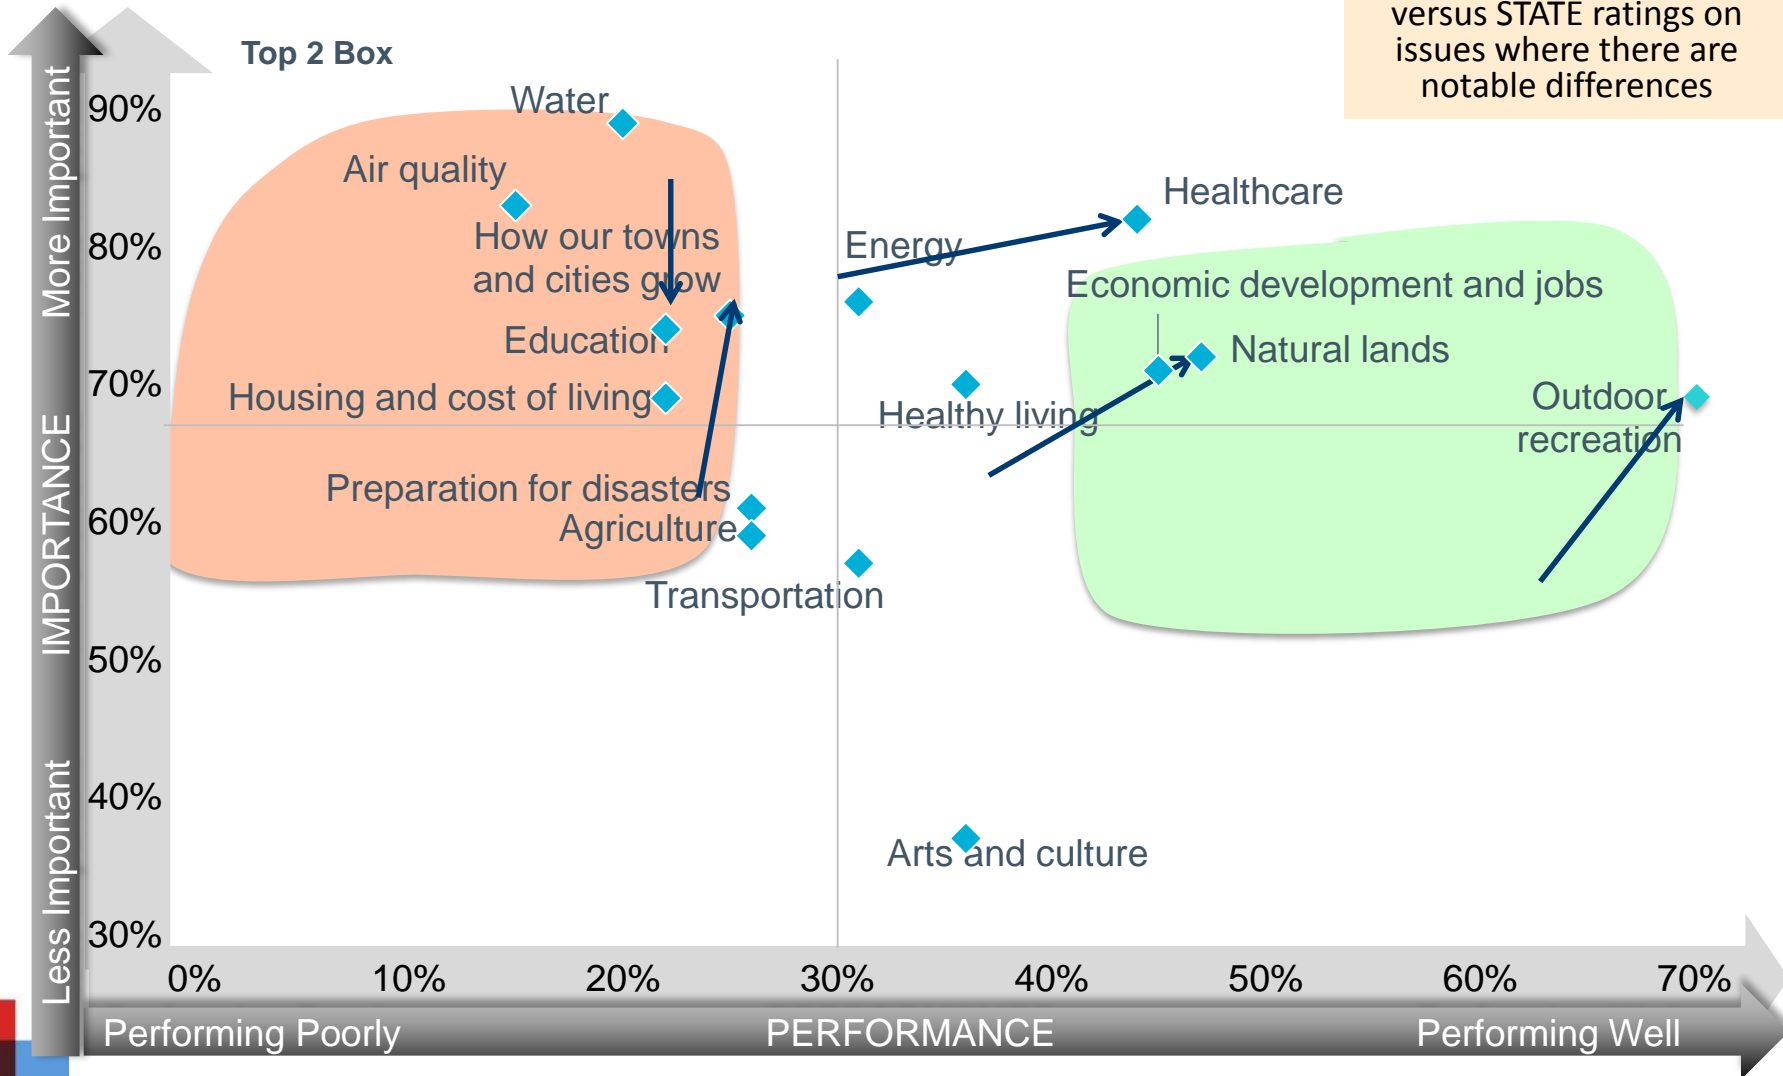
versus STATE ratings on issues where there are notable differences

Top 2 Box

More Important

IMPORTANCE

Less Important

90%
80%
70%
60%
50%
40%
30%

Water
Air quality
How our towns and cities grow
Education
Housing and cost of living
Preparation for disasters
Agriculture
Transportation
Energy
Healthcare
Economic development and jobs
Natural lands
Healthy living
Outdoor recreation
Arts and culture

0%
10%
20%
30%
40%
50%
60%
70%

Performing Poorly
PERFORMANCE
Performing Well